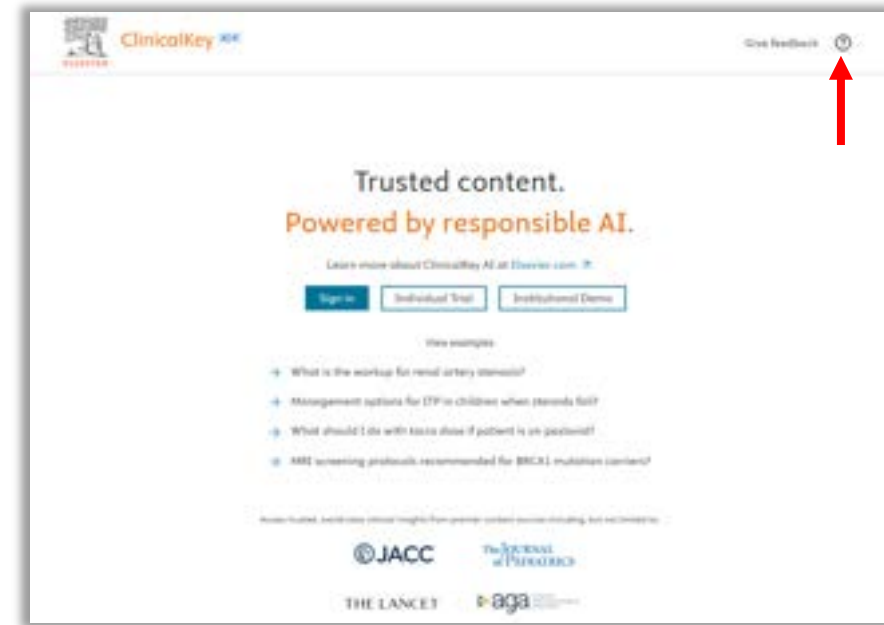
ELSEVIER ClinicalKey AI

Give feedback

Trusted content.

Powered by responsible AI.

Learn more about ClinicalKey AI at Elsevier.com

Sign in | Individual Trial | Institutional Demo

View examples

What is the workup for renal artery stenosis?

Management options for ITP in children when steroids fail?

What should I do with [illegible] dose if patient is on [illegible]?

MRI screening protocols recommended for BRCA1 mutation carriers?

Access trusted, world-class clinical insights from premier content sources including, but not limited to:

JACC

The Journal of Pediatrics

THE LANCET

aga